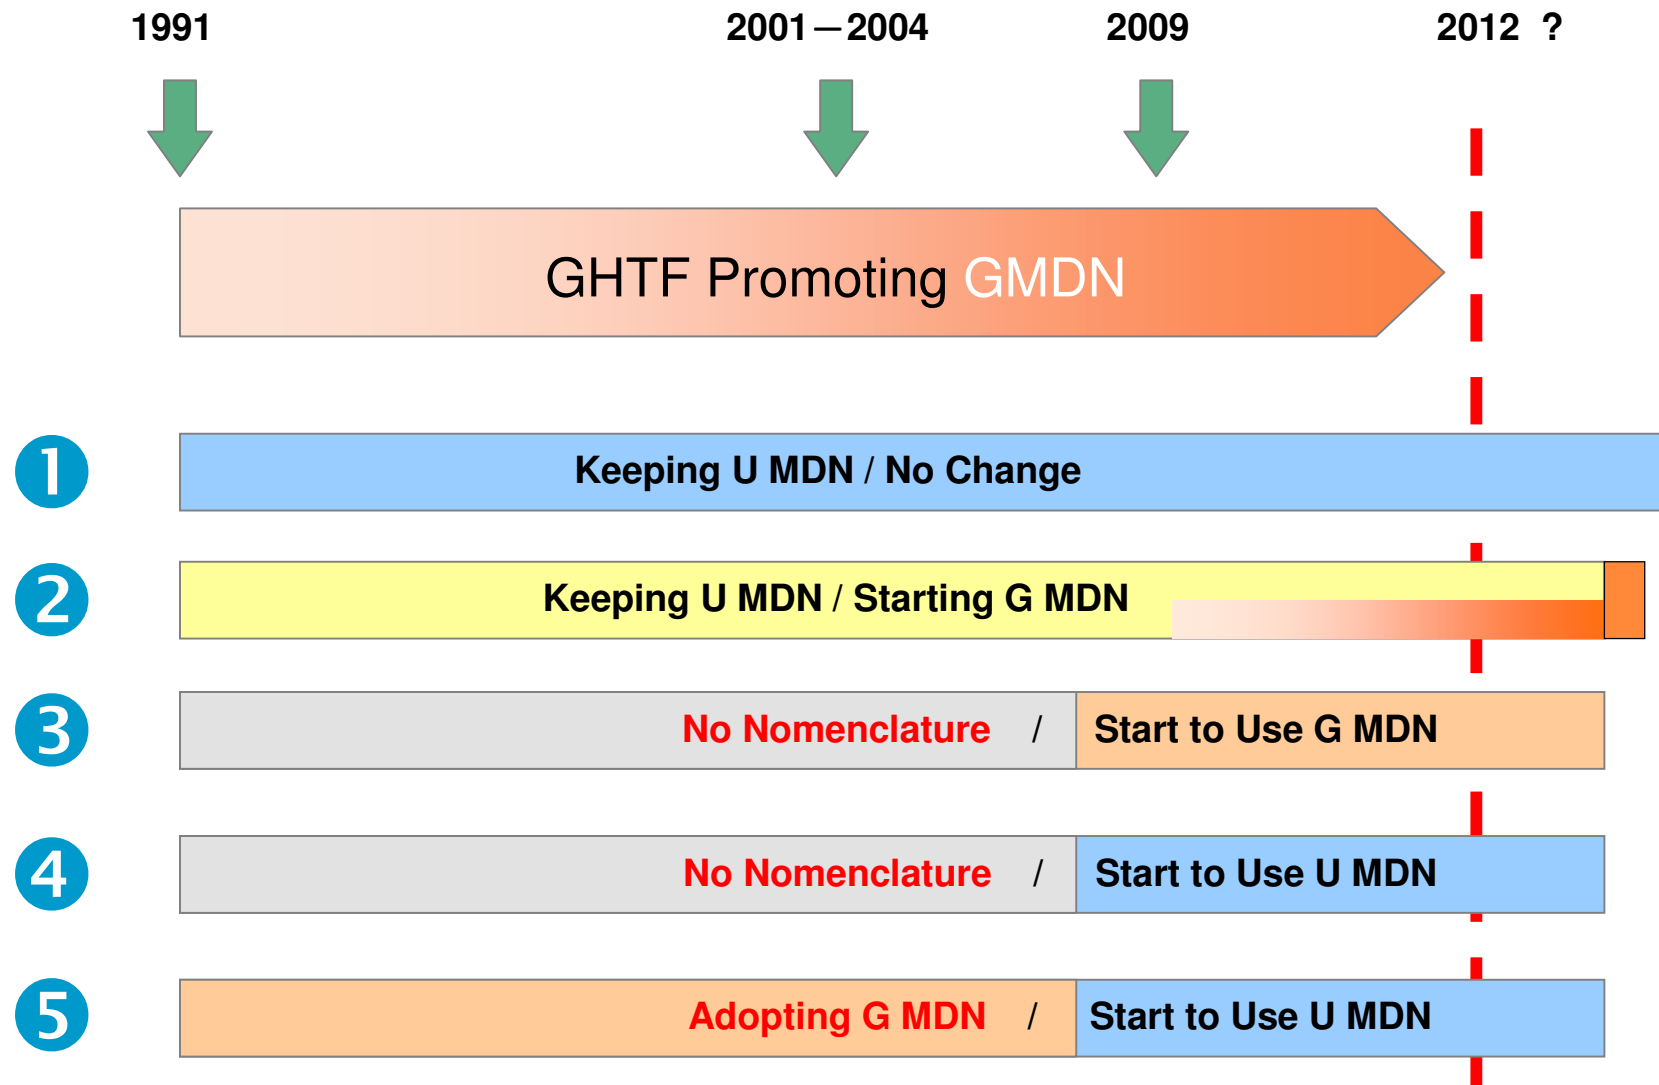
1991

2001 — 2004

2009

2012 ?

GHTF Promoting GMDN

1

Keeping U MDN / No Change

2

Keeping U MDN / Starting G MDN

3

No Nomenclature / Start to Use G MDN

4

No Nomenclature / Start to Use U MDN

5

Adopting G MDN / Start to Use U MDN